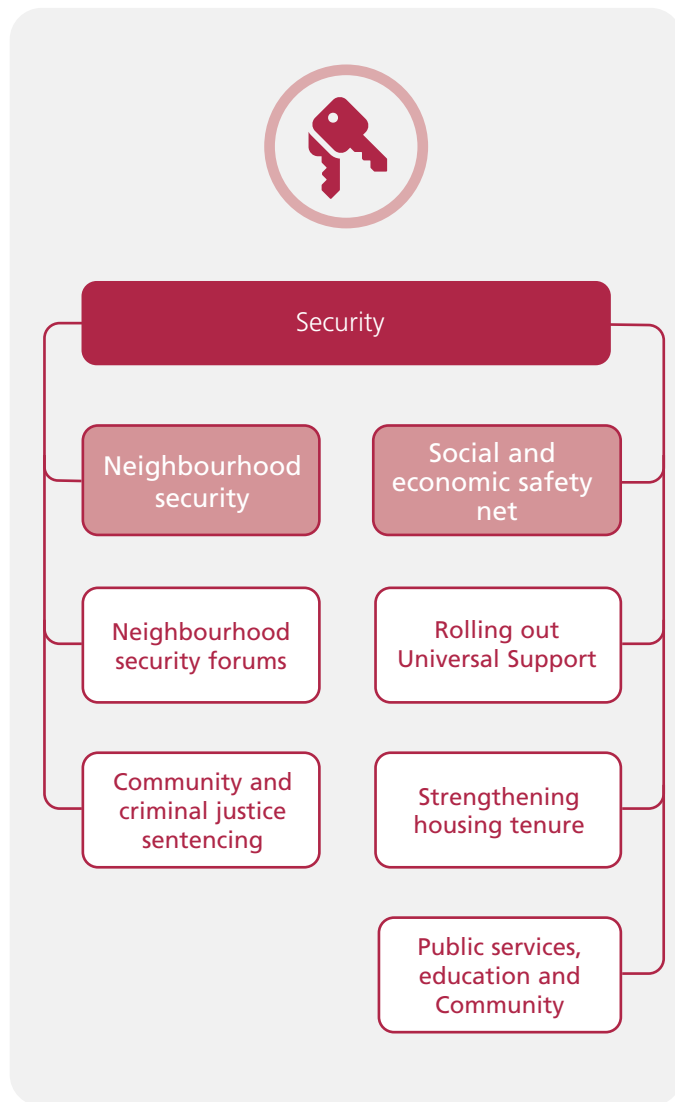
Security

Neighbourhood security

Neighbourhood security forums

Community and criminal justice sentencing

Social and economic safety net

Rolling out Universal Support

Strengthening housing tenure

Public services, education and Community